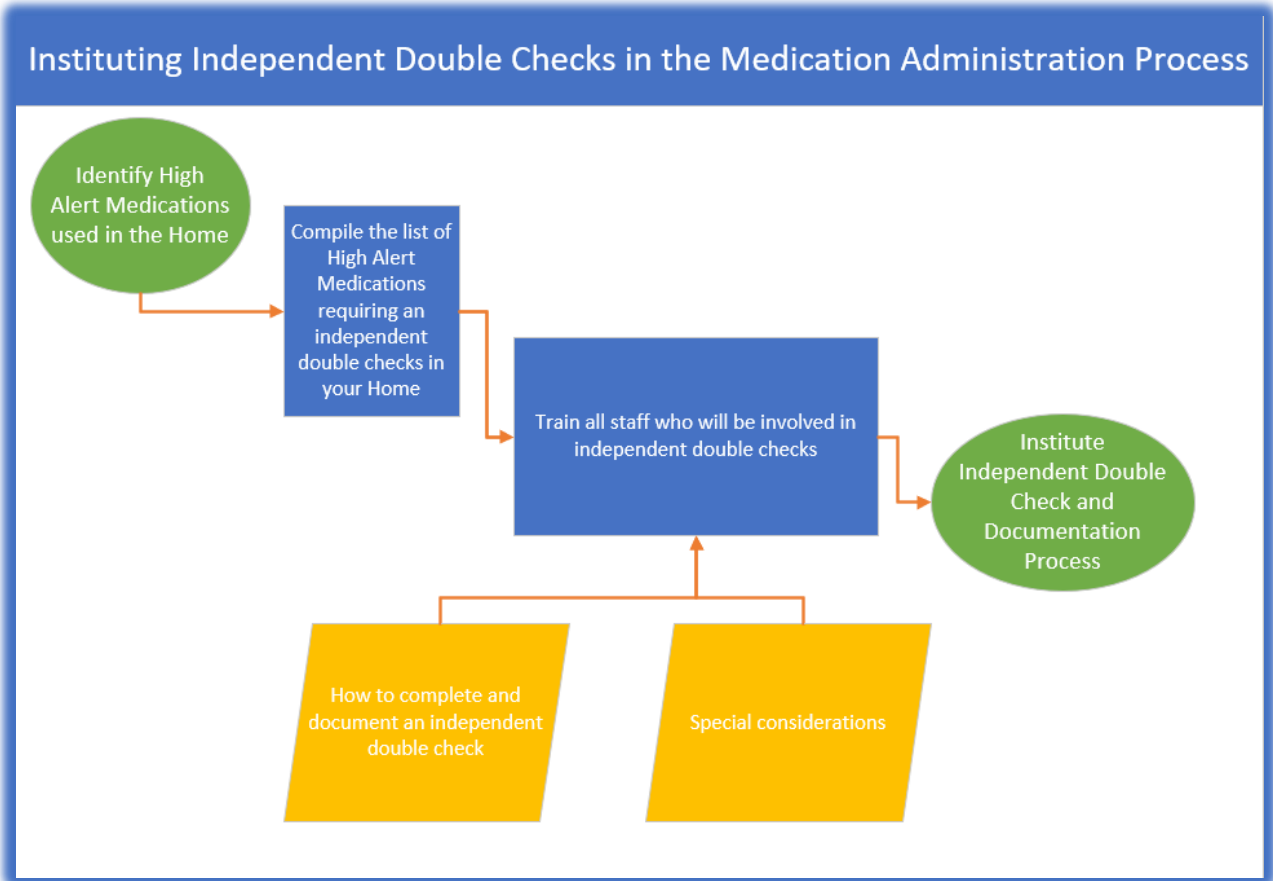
Instituting Independent Double Checks in the Medication Administration Process

Identify High Alert Medications used in the Home

Compile the list of High Alert Medications requiring an independent double checks in your Home

Train all staff who will be involved in independent double checks

Institute Independent Double Check and Documentation Process

How to complete and document an independent double check

Special considerations